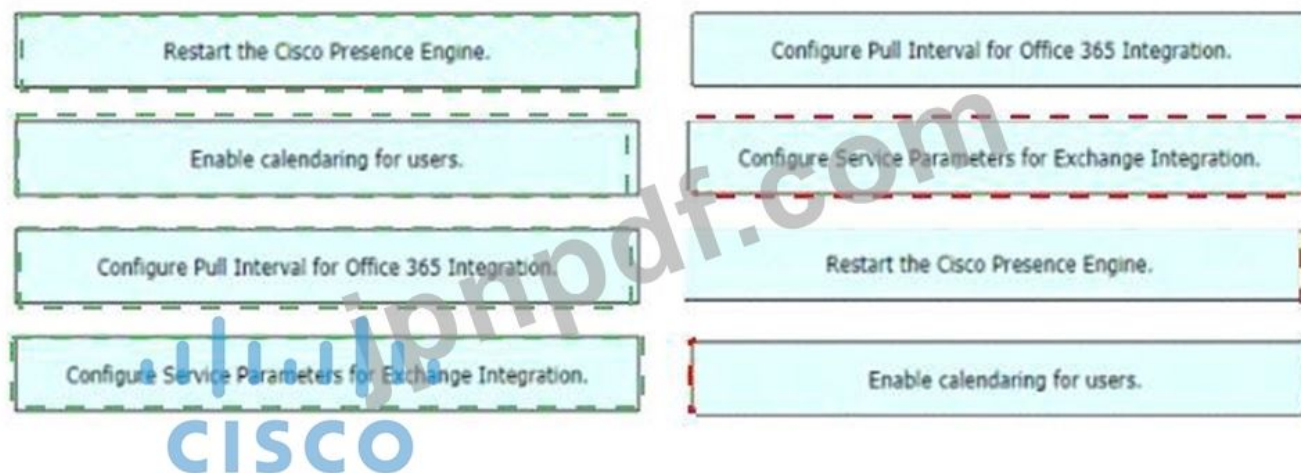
Restart the Cisco Presence Engine.

Enable calendaring for users.

Configure Pull Interval for Office 365 Integration.

Configure Service Parameters for Exchange Integration.

Configure Pull Interval for Office 365 Integration.

Configure Service Parameters for Exchange Integration.

Restart the Cisco Presence Engine.

Enable calendaring for users.

jnpdf.com

CISCO